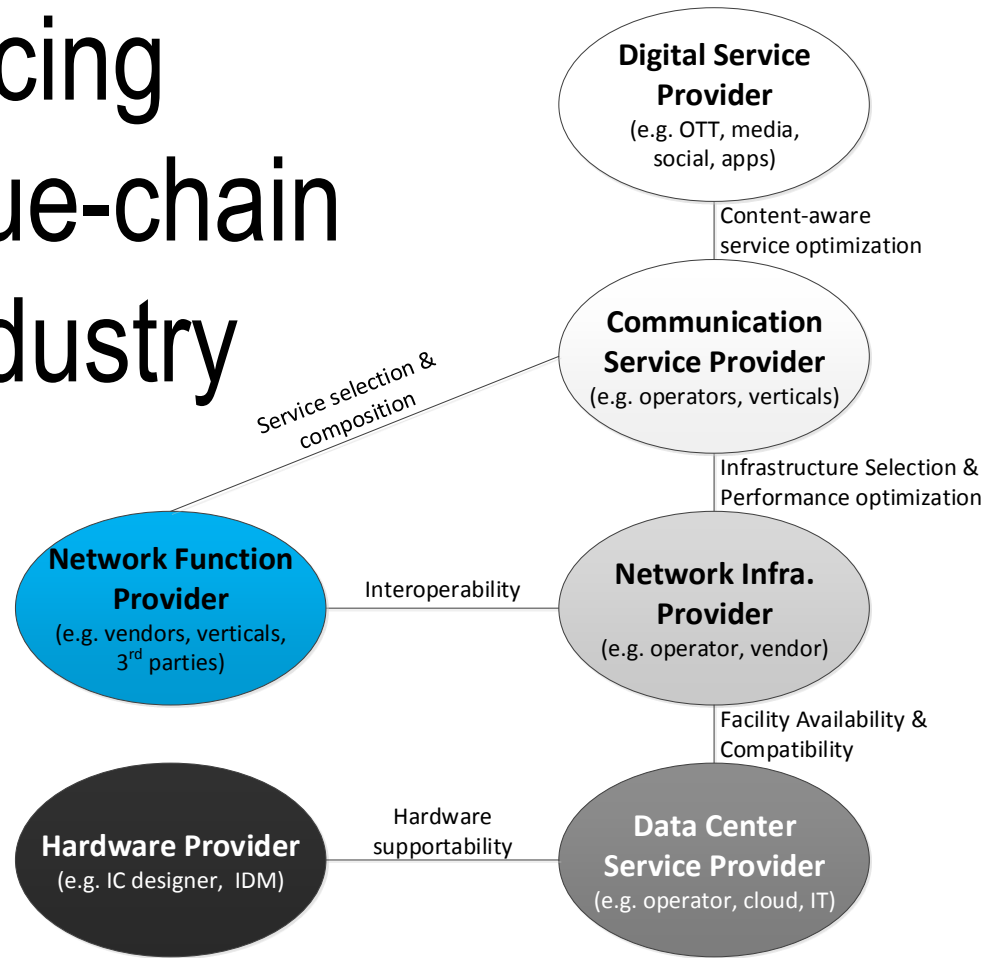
cing
ue-chain
dustry

Digital Service Provider
(e.g. OTT, media, social, apps)

Content-aware service optimization

Communication Service Provider
(e.g. operators, verticals)

Service selection & composition

Infrastructure Selection & Performance optimization

Network Function Provider
(e.g. vendors, verticals, 3$^{rd}$ parties)

Interoperability

Network Infra. Provider
(e.g. operator, vendor)

Facility Availability & Compatibility

Hardware Provider
(e.g. IC designer, IDM)

Hardware supportability

Data Center Service Provider
(e.g. operator, cloud, IT)